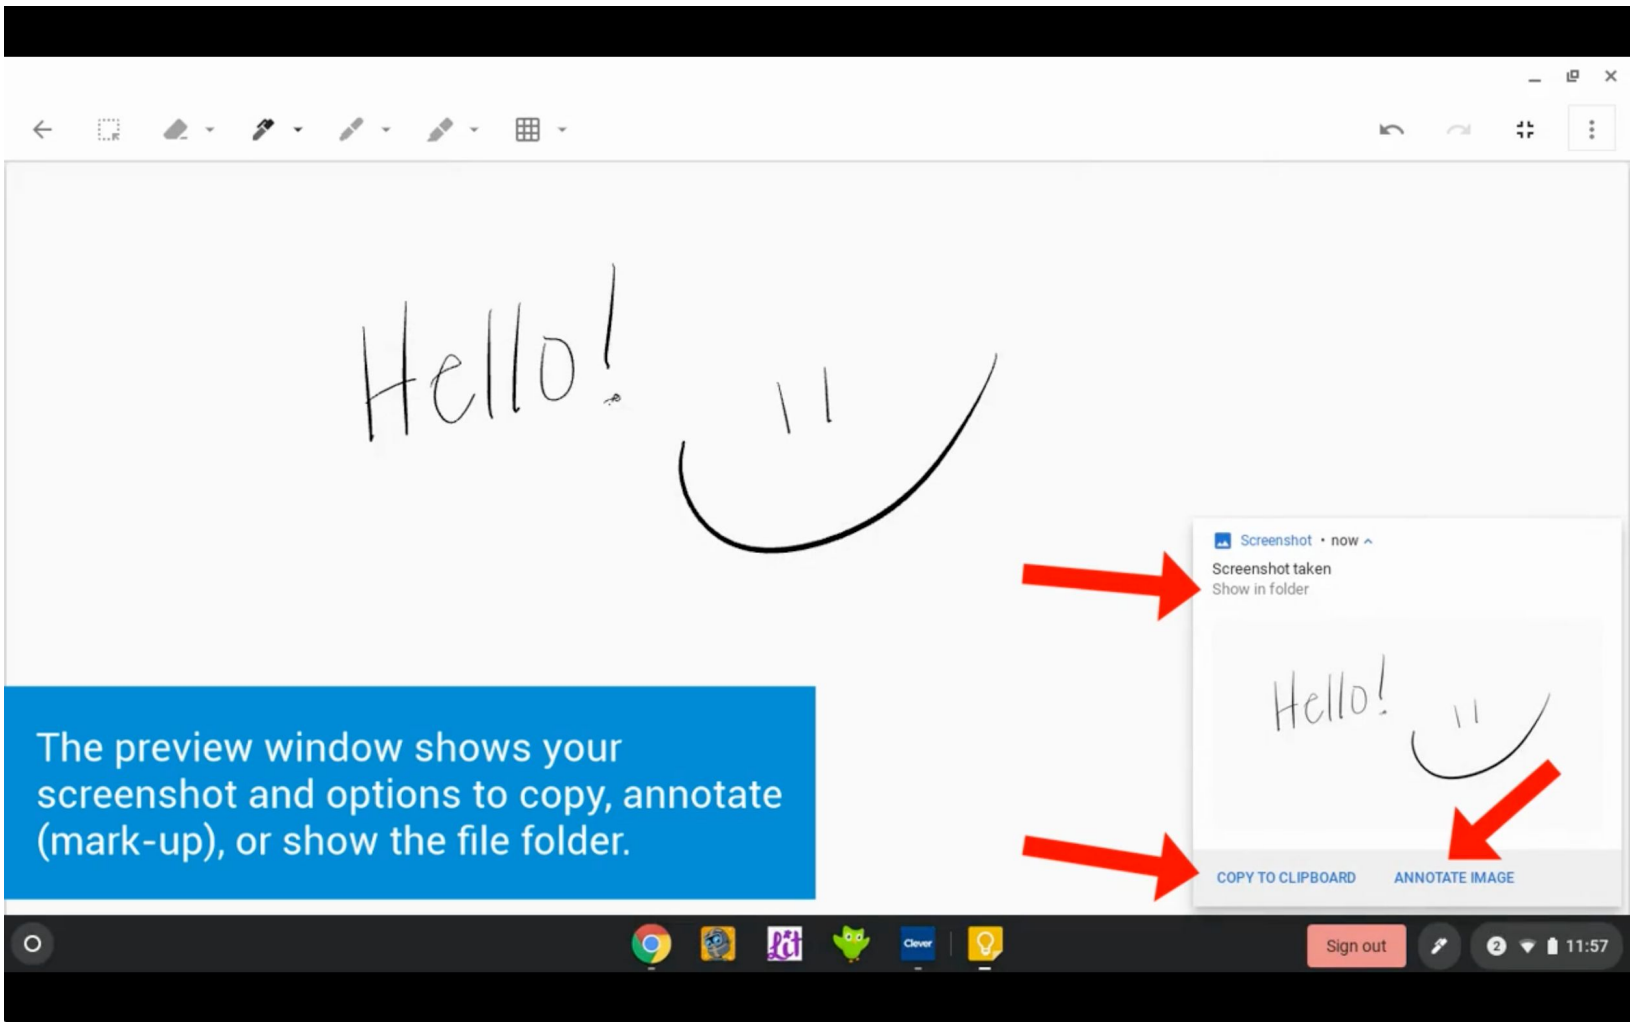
Hello!

Screenshot • now

Screenshot taken
Show in folder

Hello!

COPY TO CLIPBOARD
ANNOTATE IMAGE

The preview window shows your screenshot and options to copy, annotate (mark-up), or show the file folder.

Lit
Clever

Sign out

2
11:57